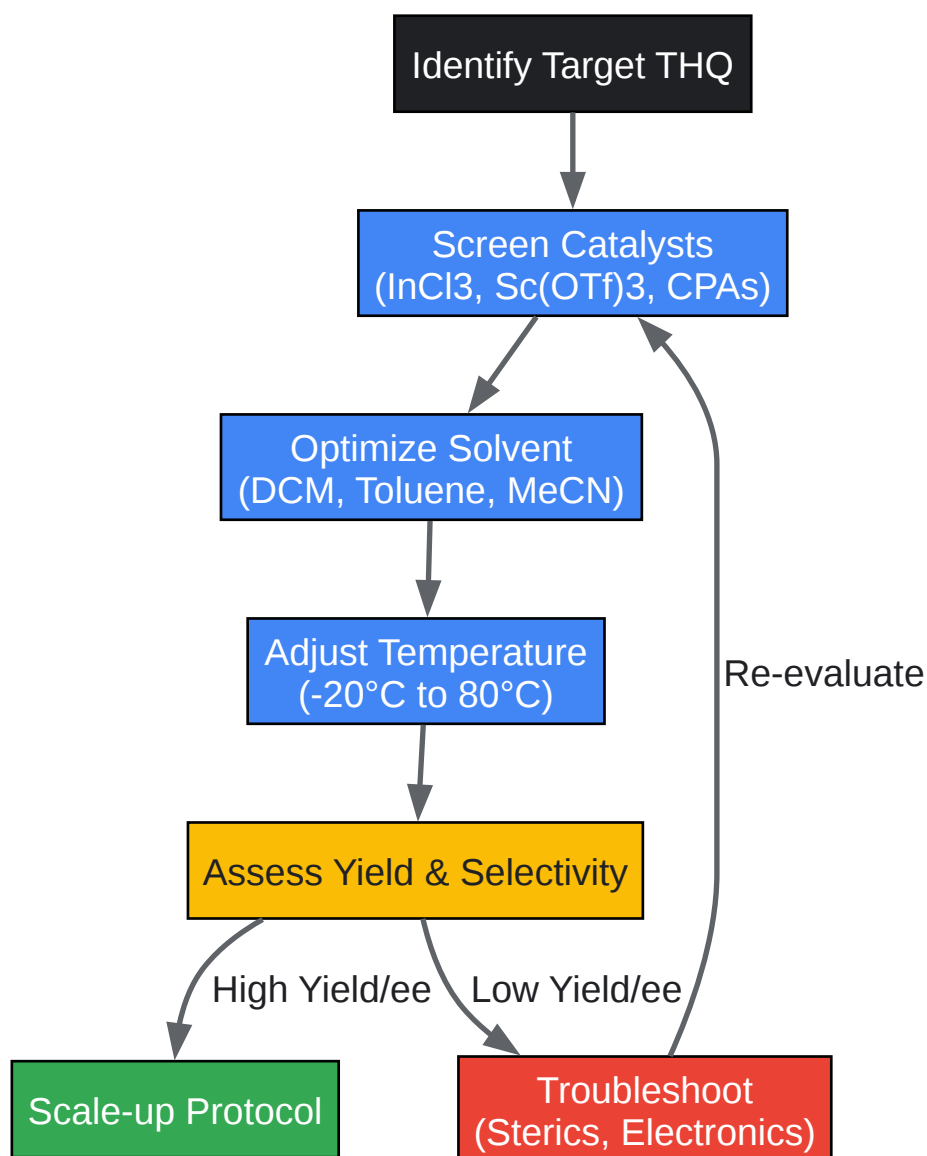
Identify Target THQ

Screen Catalysts
(InCl3, Sc(OTf)3, CPAs)

Optimize Solvent
(DCM, Toluene, MeCN)

Adjust Temperature
(-20°C to 80°C)

Re-evaluate

Assess Yield & Selectivity

High Yield/ee

Low Yield/ee

Scale-up Protocol

Troubleshoot
(Sterics, Electronics)